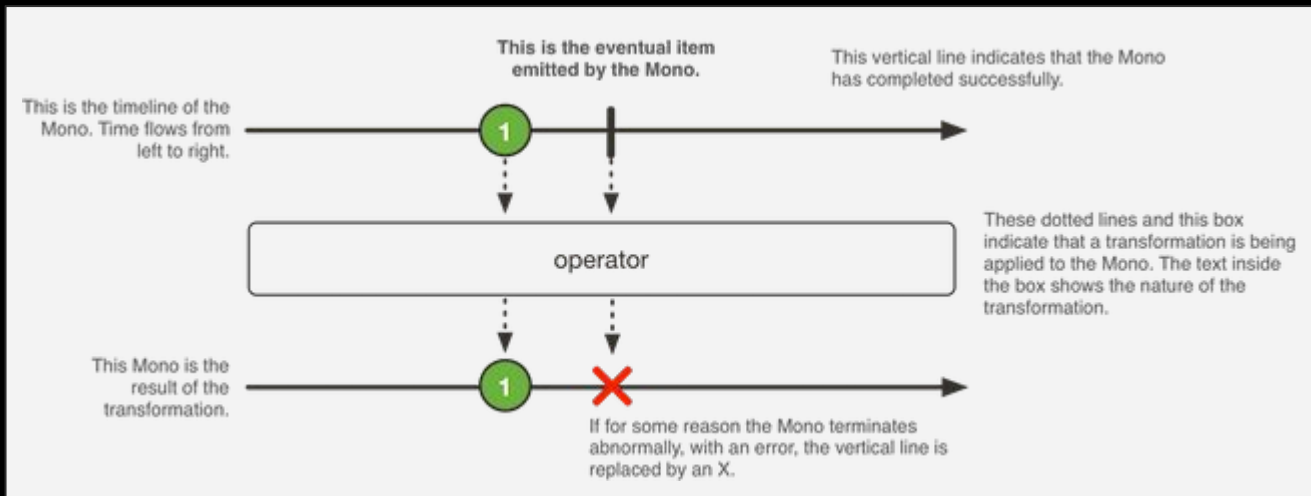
This is the eventual item emitted by the Mono.

This vertical line indicates that the Mono has completed successfully.

This is the timeline of the Mono. Time flows from left to right.

1

operator

These dotted lines and this box indicate that a transformation is being applied to the Mono. The text inside the box shows the nature of the transformation.

This Mono is the result of the transformation.

1

If for some reason the Mono terminates abnormally, with an error, the vertical line is replaced by an X.